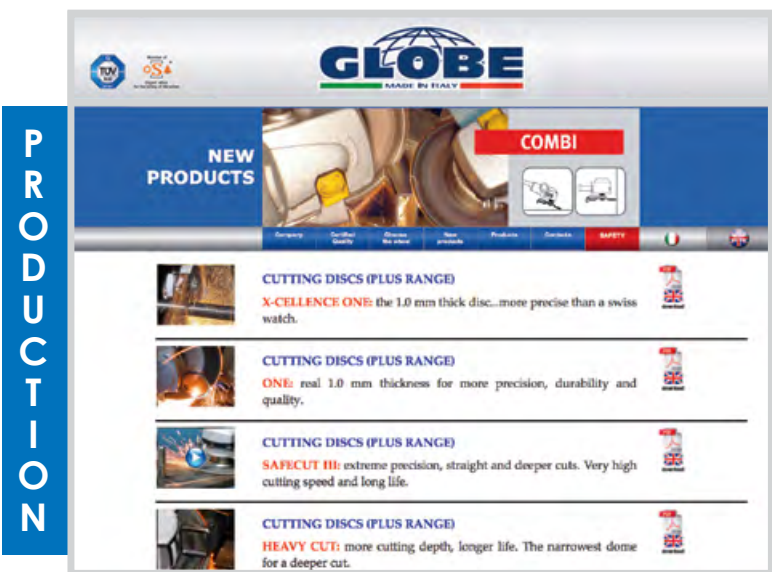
PRODUCTION

TÜV

Member of oSa

GLOBE
MADE IN ITALY

NEW PRODUCTS

COMBI

Company | Certified Quality | Choose the wheel | New products | Products | Contacts | SAFETY

CUTTING DISCS (PLUS RANGE)
X-CELLENCE ONE: the 1.0 mm thick disc...more precise than a swiss watch.

CUTTING DISCS (PLUS RANGE)
ONE: real 1.0 mm thickness for more precision, durability and quality.

CUTTING DISCS (PLUS RANGE)
SAFECUT III: extreme precision, straight and deeper cuts. Very high cutting speed and long life.

CUTTING DISCS (PLUS RANGE)
HEAVY CUT: more cutting depth, longer life. The narrowest dome for a deeper cut.